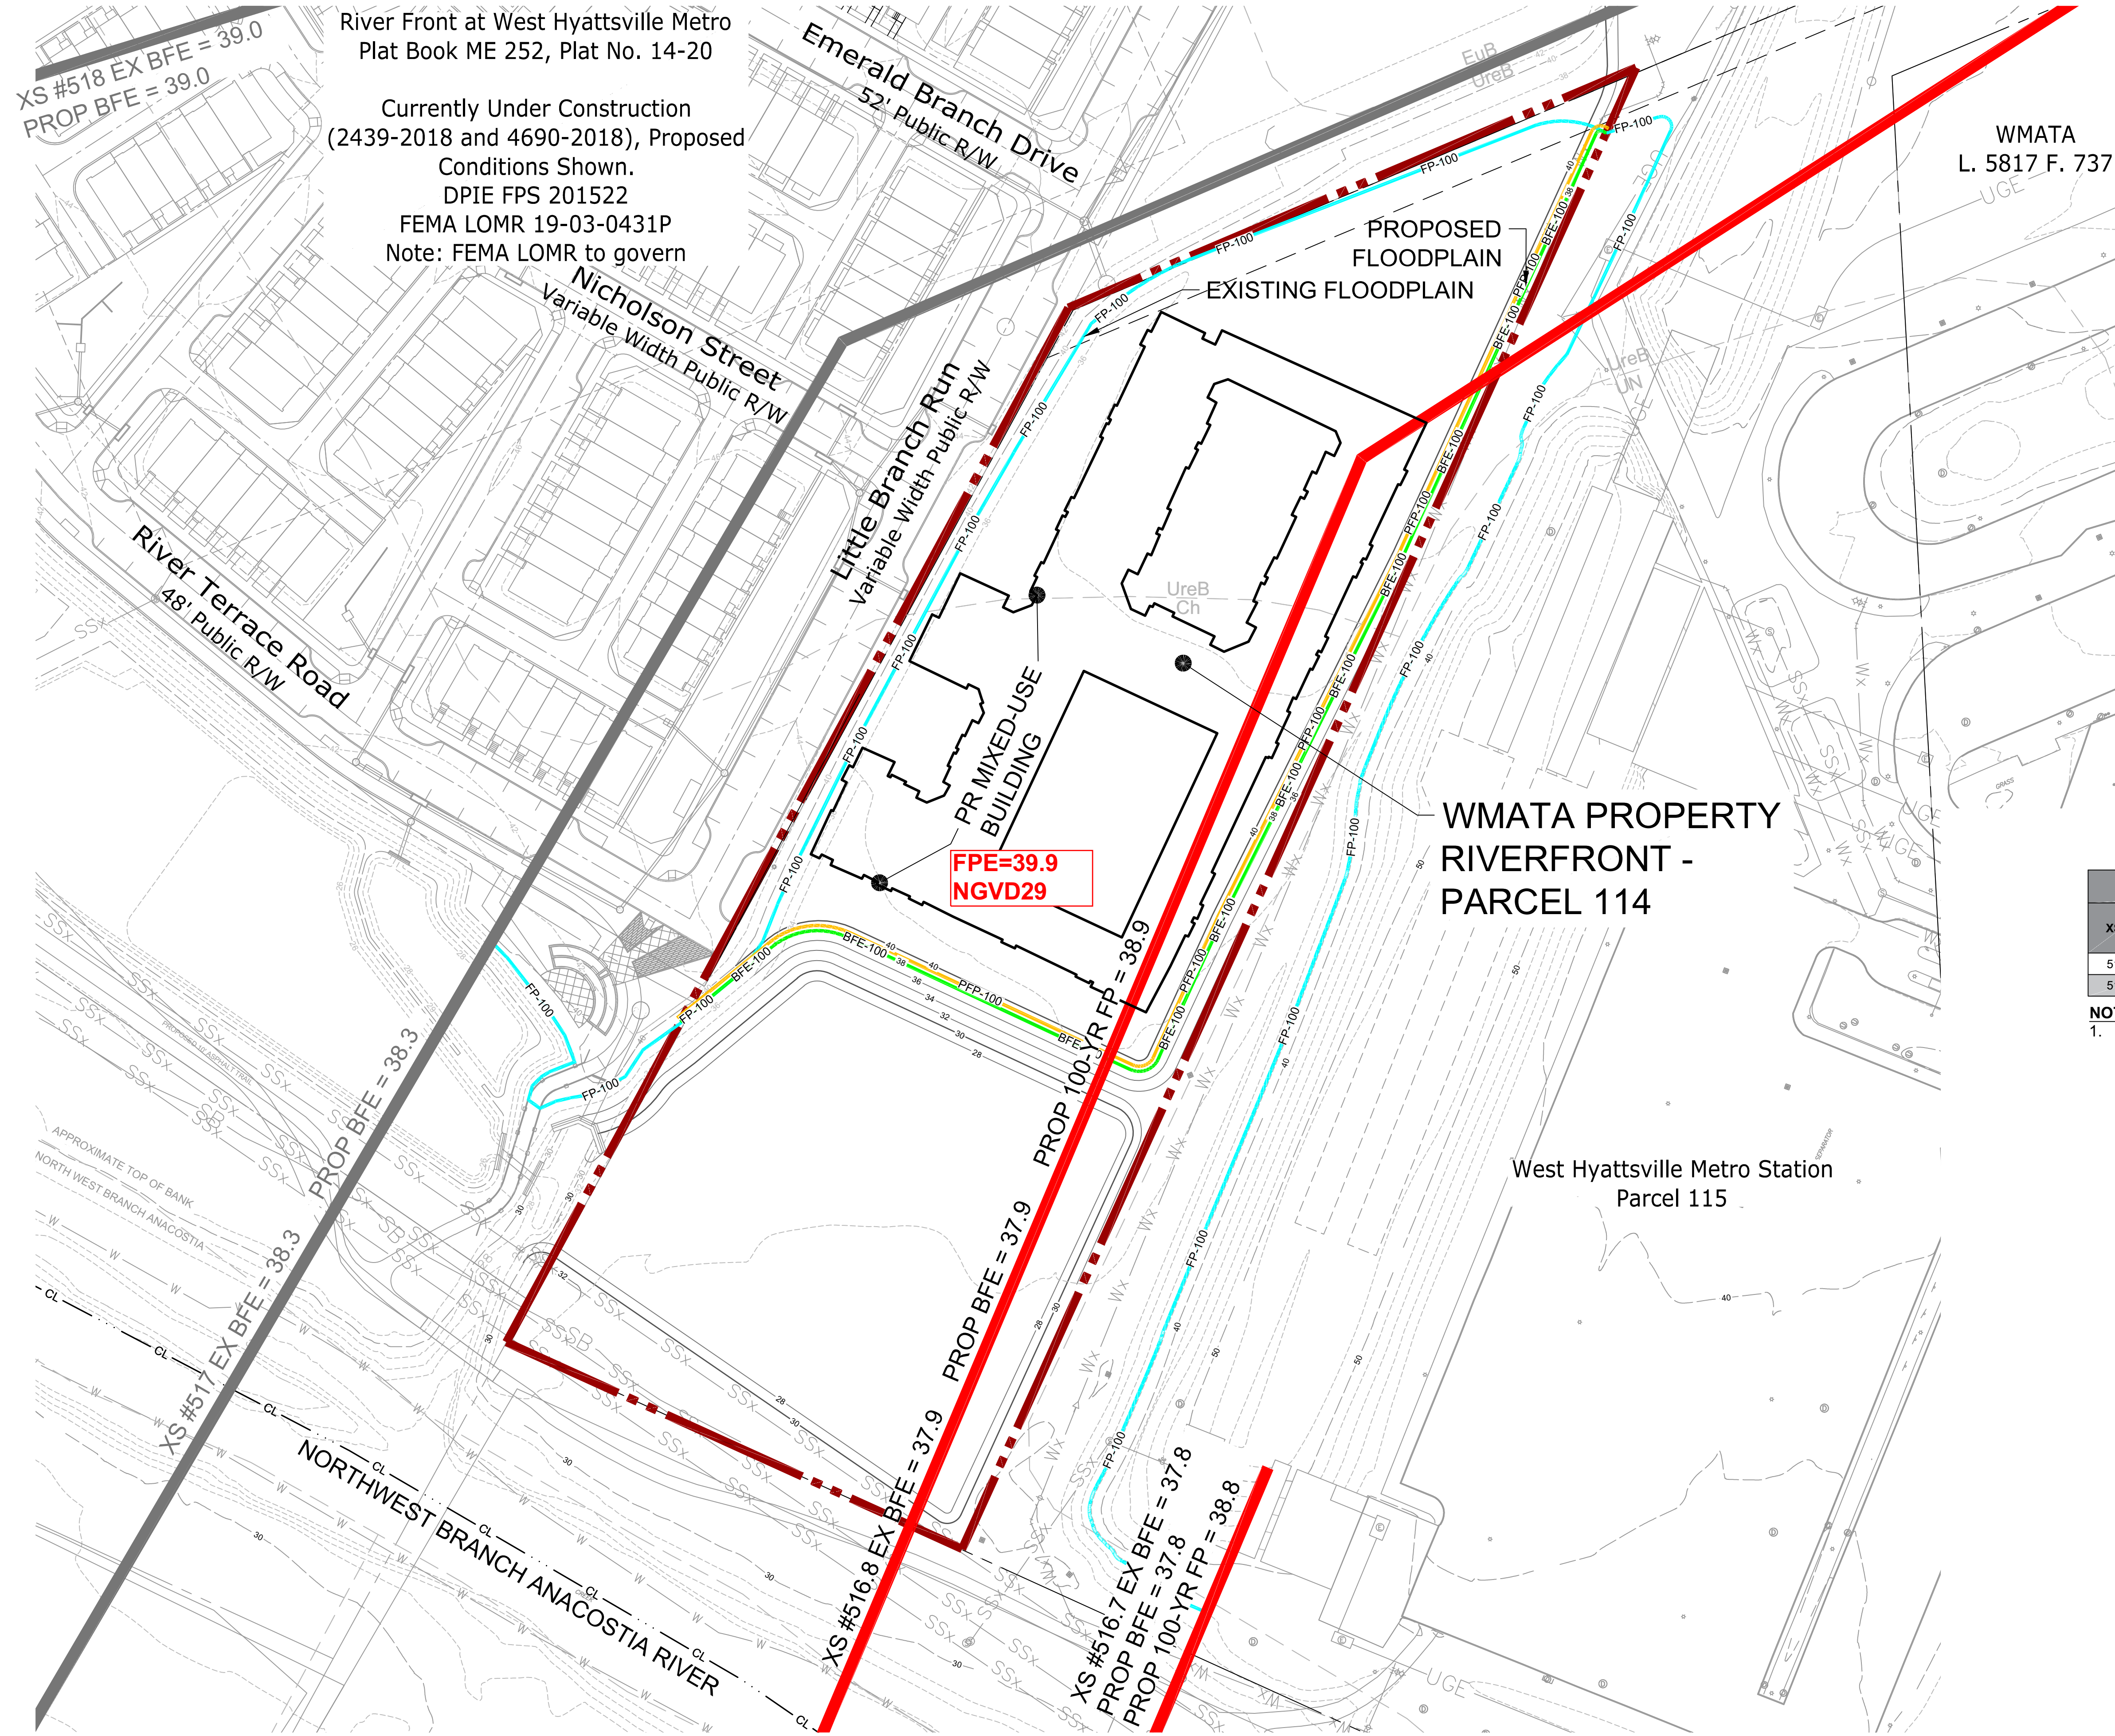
XS #518 EX BFE = 39.0
PROP BFE = 39.0

River Front at West Hyattsville Metro
Plat Book ME 252, Plat No. 14-20

Currently Under Construction
(2439-2018 and 4690-2018), Proposed
Conditions Shown.
DPIE FPS 201522
FEMA LOMR 19-03-0431P
Note: FEMA LOMR to govern

Emerald Branch Drive
52' Public R/W

Nicholson Street
Variable Width Public R/W

River Terrace Road
48' Public R/W

Little Branch Run
Variable Width Public R/W

WMATA
L. 5817 F. 737

PROPOSED
FLOODPLAIN

EXISTING FLOODPLAIN

PR MIXED-USE
BUILDING

FPE=39.9
NGVD29

WMATA PROPERTY
RIVERFRONT -
PARCEL 114

West Hyattsville Metro Station
Parcel 115

PROP BFE = 38.3
XS #517 EX BFE = 38.3

PROP 100-YR FP = 38.9
PROP BFE = 37.9
XS #516.8 EX BFE = 37.9

XS #516.7 EX BFE = 37.8
PROP BFE = 37.8
PROP 100-YR FP = 38.8

NORTHWEST BRANCH ANACOSTIA RIVER

APPROXIMATE TOP OF BANK
NORTH WEST BRANCH ANACOSTIA

FP-100
BFE-100
PFP-100
UreB
Ch
EuB
UreB
UGE
CL
SSx
Wx
W
NOT
1.